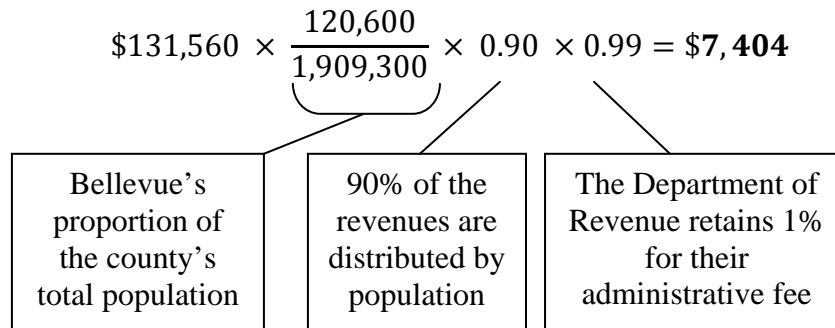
$\$131{,}560 \times \frac{120{,}600}{1{,}909{,}300} \times 0.90 \times 0.99 = \$\mathbf{7,404}$

Bellevue's proportion of the county's total population

90% of the revenues are distributed by population

The Department of Revenue retains 1% for their administrative fee